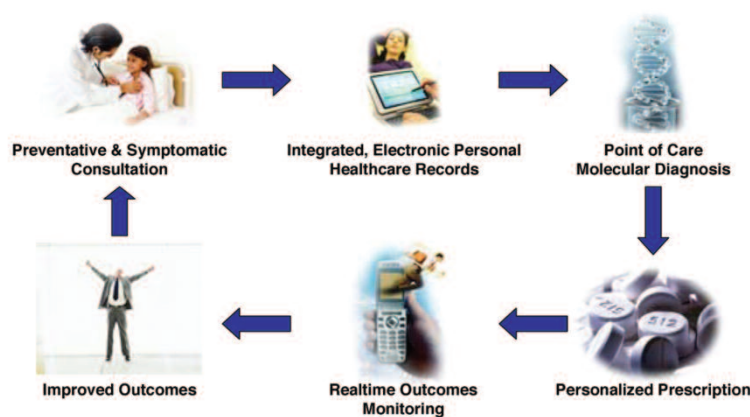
Preventative & Symptomatic Consultation

Integrated, Electronic Personal Healthcare Records

Point of Care Molecular Diagnosis

Personalized Prescription

Realtime Outcomes Monitoring

Improved Outcomes